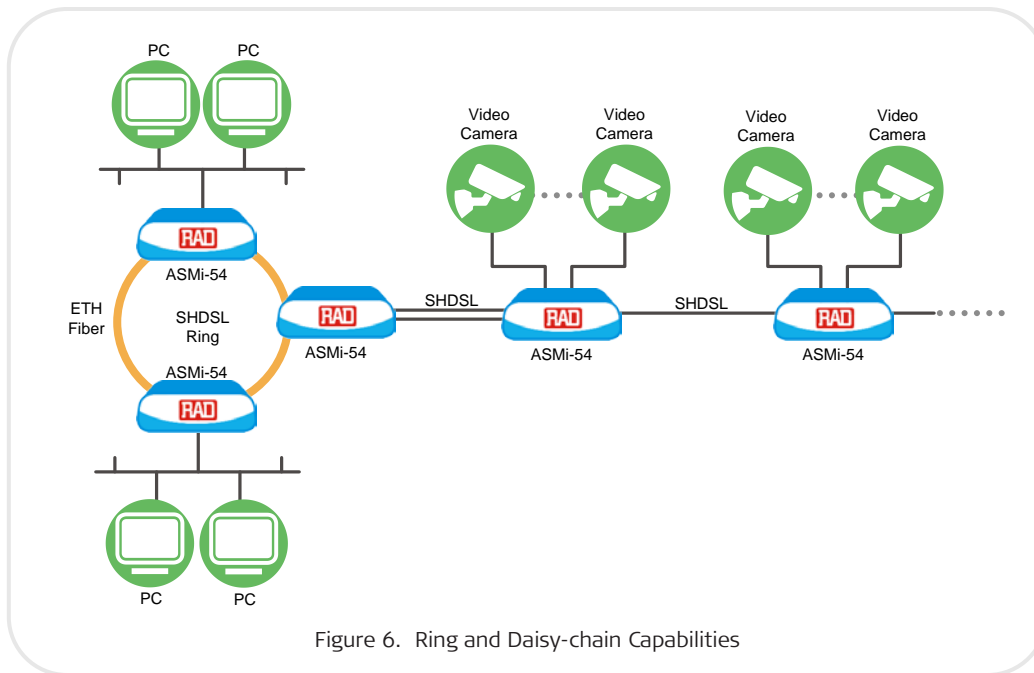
PC PC

Video Camera Video Camera Video Camera Video Camera

RAD
ASMi-54

ETH Fiber

SHDSL Ring

RAD
ASMi-54

SHDSL

RAD
ASMi-54

SHDSL

RAD
ASMi-54

RAD
ASMi-54

RAD

PC PC

Figure 6. Ring and Daisy-chain Capabilities